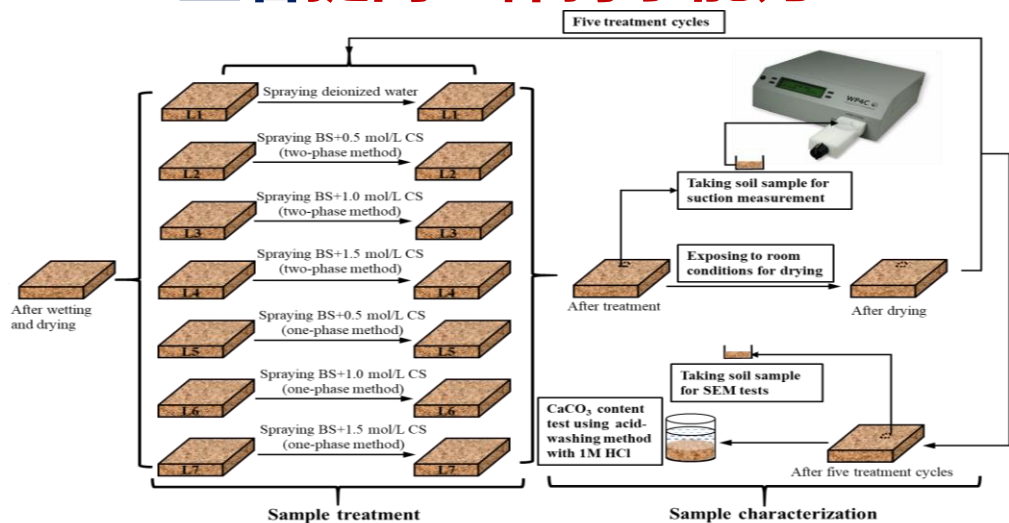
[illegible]

Five treatment cycles

L1 Spraying deionized water L1

L2 Spraying BS+0.5 mol/L CS (two-phase method) L2

L3 Spraying BS+1.0 mol/L CS (two-phase method) L3

L4 Spraying BS+1.5 mol/L CS (two-phase method) L4

L5 Spraying BS+0.5 mol/L CS (one-phase method) L5

L6 Spraying BS+1.0 mol/L CS (one-phase method) L6

L7 Spraying BS+1.5 mol/L CS (one-phase method) L7

After wetting and drying

WP4C

Taking soil sample for suction measurement

Exposing to room conditions for drying

After treatment

After drying

Taking soil sample for SEM tests

$CaCO_3$ content test using acid-washing method with 1M HCl

After five treatment cycles

Sample treatment

Sample characterization